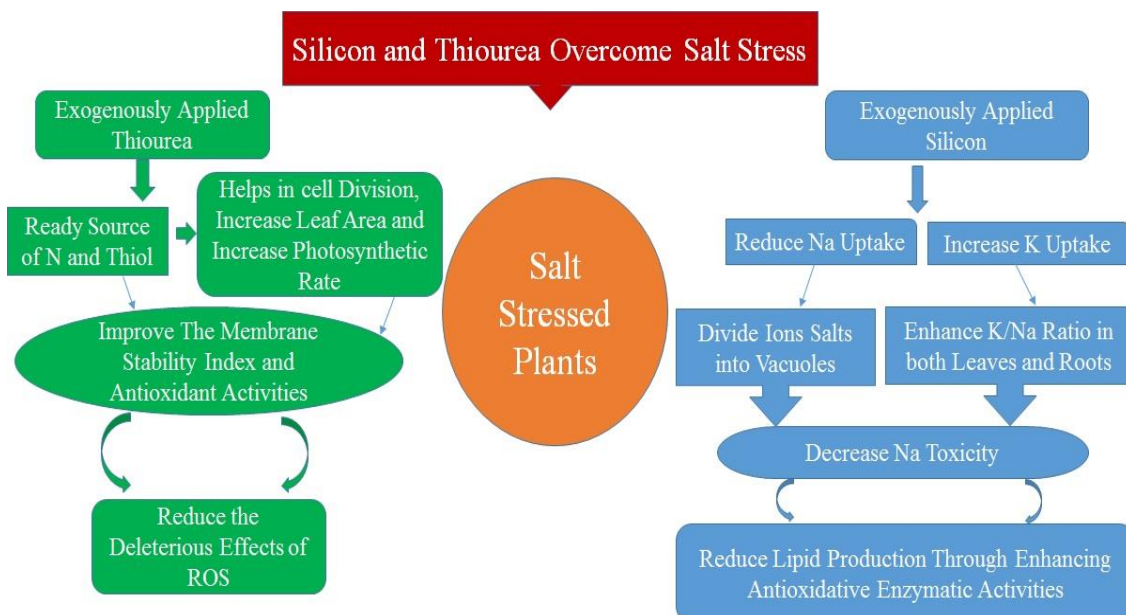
Silicon and Thiourea Overcome Salt Stress

Exogenously Applied Thiourea

Ready Source of N and Thiol

Helps in cell Division, Increase Leaf Area and Increase Photosynthetic Rate

Improve The Membrane Stability Index and Antioxidant Activities

Reduce the Deleterious Effects of ROS

Salt Stressed Plants

Exogenously Applied Silicon

Reduce Na Uptake

Increase K Uptake

Divide Ions Salts into Vacuoles

Enhance K/Na Ratio in both Leaves and Roots

Decrease Na Toxicity

Reduce Lipid Production Through Enhancing Antioxidative Enzymatic Activities